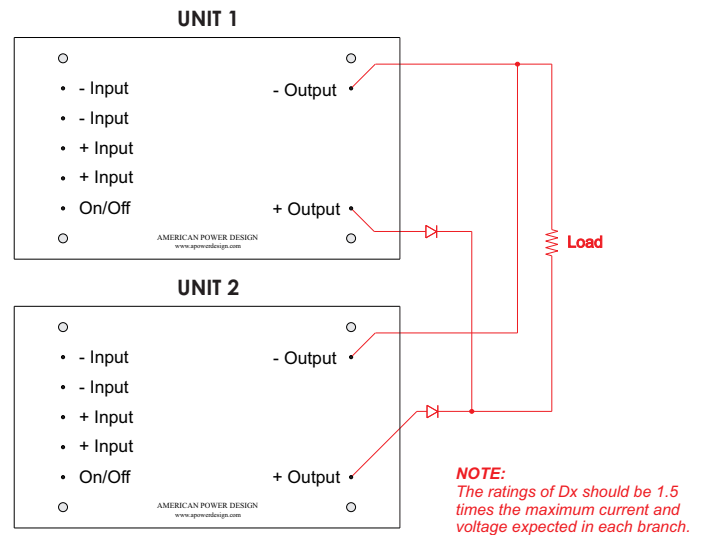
UNIT 1

- Input
- Input
+ Input
+ Input
On/Off

- Output
+ Output

AMERICAN POWER DESIGN
www.apowerdesign.com

Load

UNIT 2

- Input
- Input
+ Input
+ Input
On/Off

- Output
+ Output

AMERICAN POWER DESIGN
www.apowerdesign.com

NOTE:
The ratings of Dx should be 1.5 times the maximum current and voltage expected in each branch.